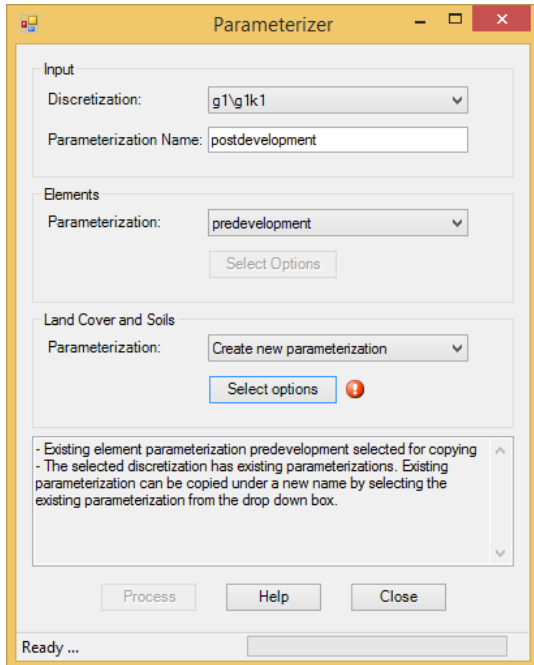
Parameterizer

Input

Discretization: g1\g1k1

Parameterization Name: postdevelopment

Elements

Parameterization: predevelopment

Select Options

Land Cover and Soils

Parameterization: Create new parameterization

Select options

- Existing element parameterization predevelopment selected for copying
- The selected discretization has existing parameterizations. Existing parameterization can be copied under a new name by selecting the existing parameterization from the drop down box.

Process Help Close

Ready ...